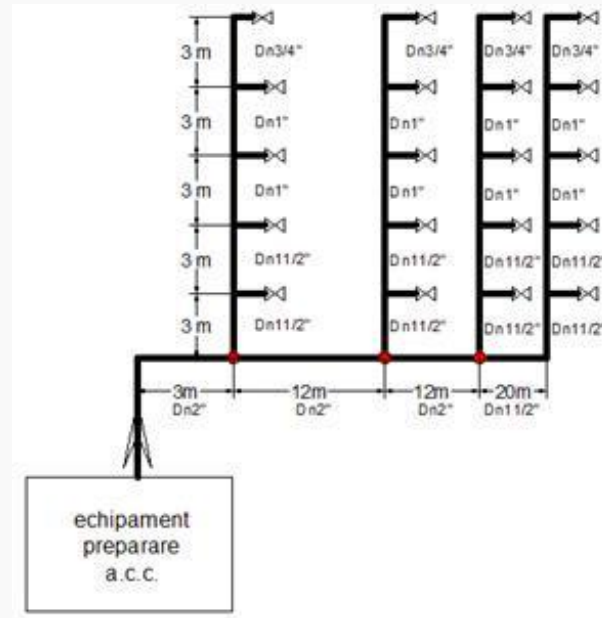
3 m
3 m
3 m
3 m
3 m

Dn3/4"
Dn1"
Dn1"
Dn11/2"
Dn11/2"

Dn3/4"
Dn1"
Dn1"
Dn11/2"
Dn11/2"

Dn3/4"
Dn1"
Dn1"
Dn11/2"
Dn11/2"

Dn3/4"
Dn1"
Dn1"
Dn11/2
Dn11/2

3m
Dn2"
12m
Dn2"
12m
Dn2"
20m
Dn11/2"

echipament
preparare
a.c.c.